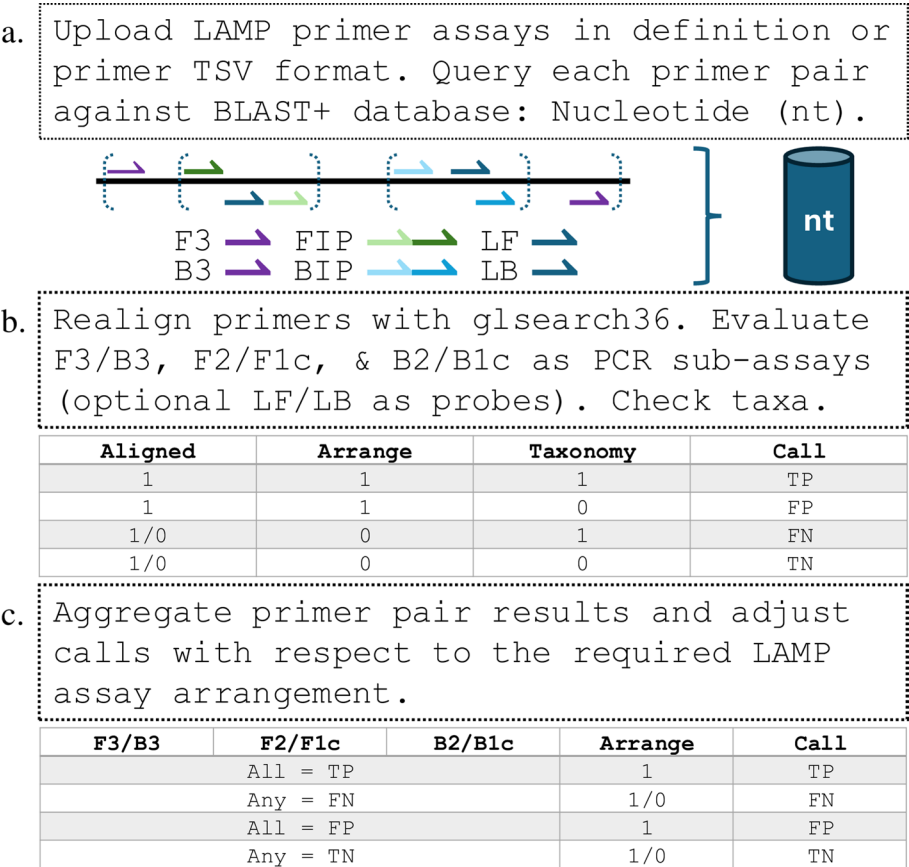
a. Upload LAMP primer assays in definition or primer TSV format. Query each primer pair against BLAST+ database: Nucleotide (nt).

F3 B3 FIP BIP LF LB

nt

b. Realign primers with glsearch36. Evaluate F3/B3, F2/F1c, & B2/B1c as PCR sub-assays (optional LF/LB as probes). Check taxa.

| Aligned | Arrange | Taxonomy | Call |
|---|---|---|---|
| 1 | 1 | 1 | TP |
| 1 | 1 | 0 | FP |
| 1/0 | 0 | 1 | FN |
| 1/0 | 0 | 0 | TN |

c. Aggregate primer pair results and adjust calls with respect to the required LAMP assay arrangement.

| F3/B3 | F2/F1c | B2/B1c | Arrange | Call |
|---|---|---|---|---|
| All = TP | | | 1 | TP |
| Any = FN | | | 1/0 | FN |
| All = FP | | | 1 | FP |
| Any = TN | | | 1/0 | TN |